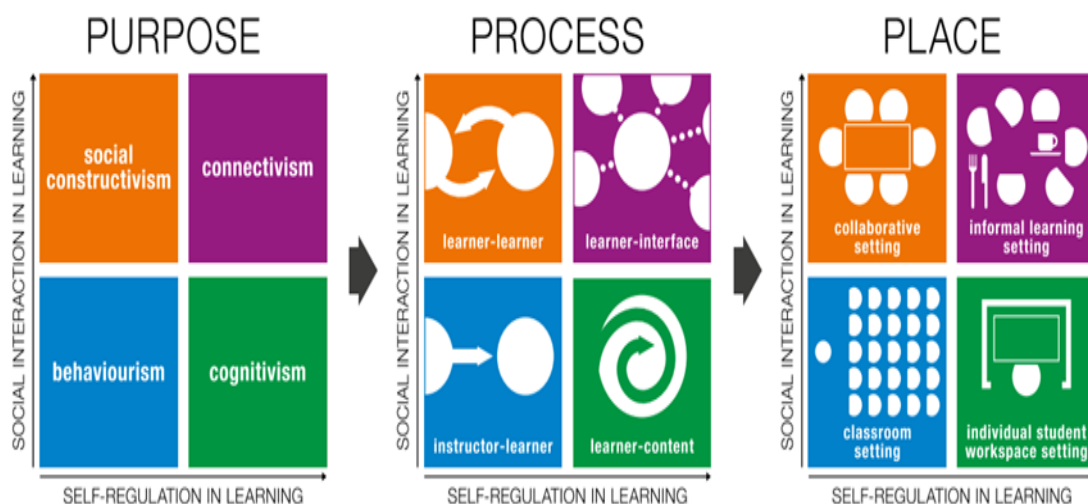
PURPOSE

SOCIAL INTERACTION IN LEARNING

social constructivism

connectivism

behaviourism

cognitivism

SELF-REGULATION IN LEARNING

PROCESS

SOCIAL INTERACTION IN LEARNING

learner-learner

learner-interface

instructor-learner

learner-content

SELF-REGULATION IN LEARNING

PLACE

SOCIAL INTERACTION IN LEARNING

collaborative setting

informal learning setting

classroom setting

individual student workspace setting

SELF-REGULATION IN LEARNING